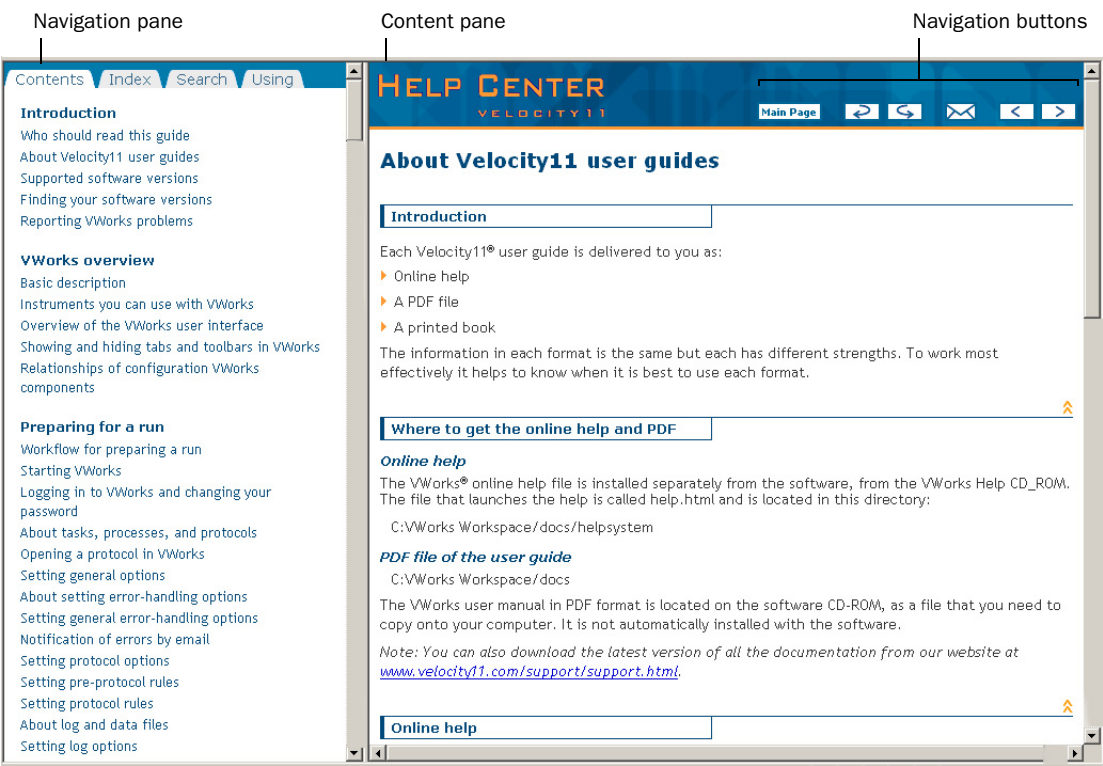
Navigation pane

Content pane

Navigation buttons

Contents Index Search Using

Introduction
Who should read this guide
About Velocity11 user guides
Supported software versions
Finding your software versions
Reporting VWorks problems

VWorks overview
Basic description
Instruments you can use with VWorks
Overview of the VWorks user interface
Showing and hiding tabs and toolbars in VWorks
Relationships of configuration VWorks components

Preparing for a run
Workflow for preparing a run
Starting VWorks
Logging in to VWorks and changing your password
About tasks, processes, and protocols
Opening a protocol in VWorks
Setting general options
About setting error-handling options
Setting general error-handling options
Notification of errors by email
Setting protocol options
Setting pre-protocol rules
Setting protocol rules
About log and data files
Setting log options

HELP CENTER
VELOCITY11

Main Page

About Velocity11 user guides

Introduction

Each Velocity11® user guide is delivered to you as:

Online help

A PDF file

A printed book

The information in each format is the same but each has different strengths. To work most effectively it helps to know when it is best to use each format.

Where to get the online help and PDF

Online help

The VWorks® online help file is installed separately from the software, from the VWorks Help CD_ROM. The file that launches the help is called help.html and is located in this directory:

C:\VWorks Workspace/docs/helpsystem

PDF file of the user guide

C:\VWorks Workspace/docs

The VWorks user manual in PDF format is located on the software CD-ROM, as a file that you need to copy onto your computer. It is not automatically installed with the software.

Note: You can also download the latest version of all the documentation from our website at www.velocity11.com/support/support.html.

Online help